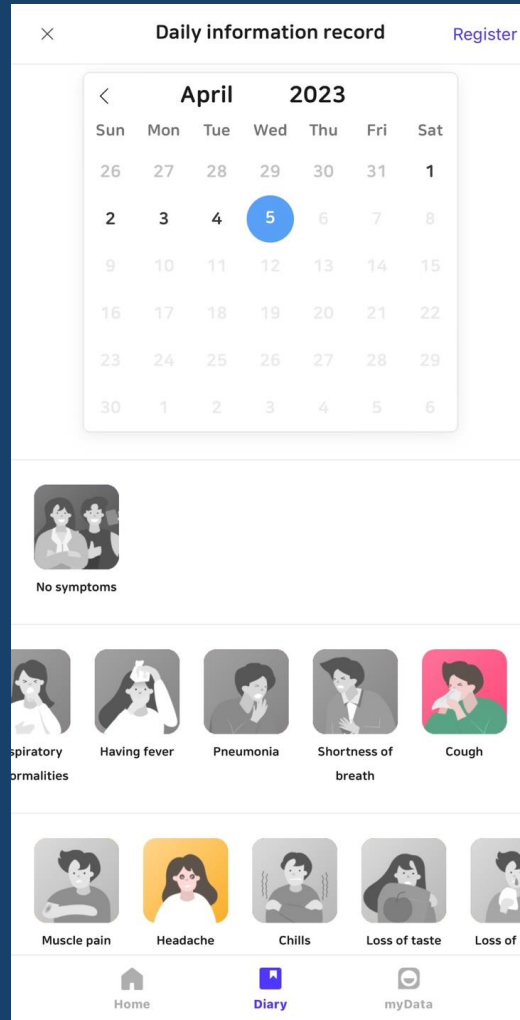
×

Daily information record

Register

<

April 2023

| Sun | Mon | Tue | Wed | Thu | Fri | Sat |
|---|---|---|---|---|---|---|
| 26 | 27 | 28 | 29 | 30 | 31 | 1 |
| 2 | 3 | 4 | 5 | 6 | 7 | 8 |
| 9 | 10 | 11 | 12 | 13 | 14 | 15 |
| 16 | 17 | 18 | 19 | 20 | 21 | 22 |
| 23 | 24 | 25 | 26 | 27 | 28 | 29 |
| 30 | 1 | 2 | 3 | 4 | 5 | 6 |

No symptoms

spiratory rmalities

Having fever

Pneumonia

Shortness of breath

Cough

Muscle pain

Headache

Chills

Loss of taste

Loss of

Home

Diary

myData